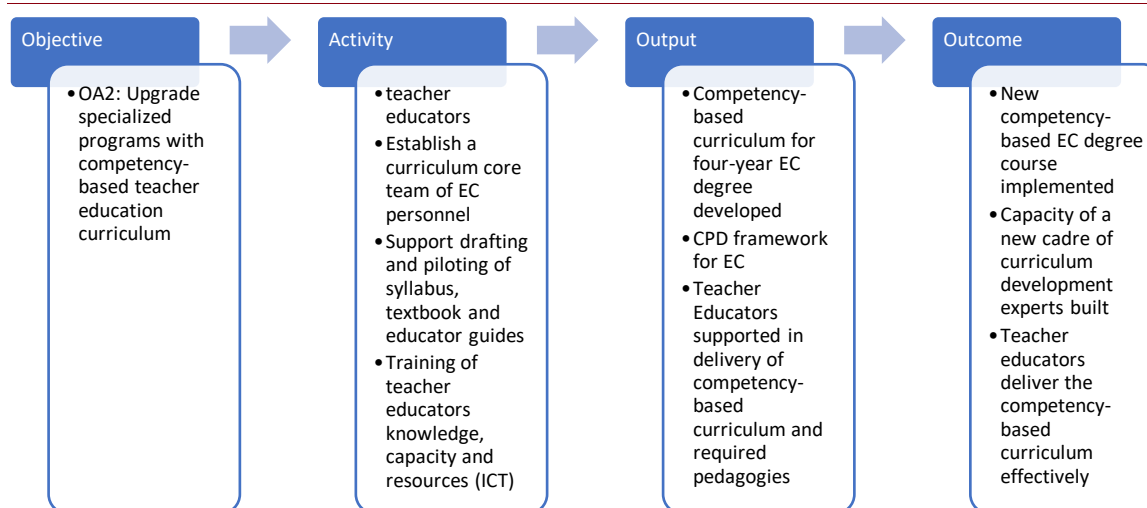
Objective

• OA2: Upgrade specialized programs with competency-based teacher education curriculum

Activity

• teacher educators
• Establish a curriculum core team of EC personnel
• Support drafting and piloting of syllabus, textbook and educator guides
• Training of teacher educators knowledge, capacity and resources (ICT)

Output

• Competency-based curriculum for four-year EC degree developed
• CPD framework for EC
• Teacher Educators supported in delivery of competency-based curriculum and required pedagogies

Outcome

• New competency-based EC degree course implemented
• Capacity of a new cadre of curriculum development experts built
• Teacher educators deliver the competency-based curriculum effectively